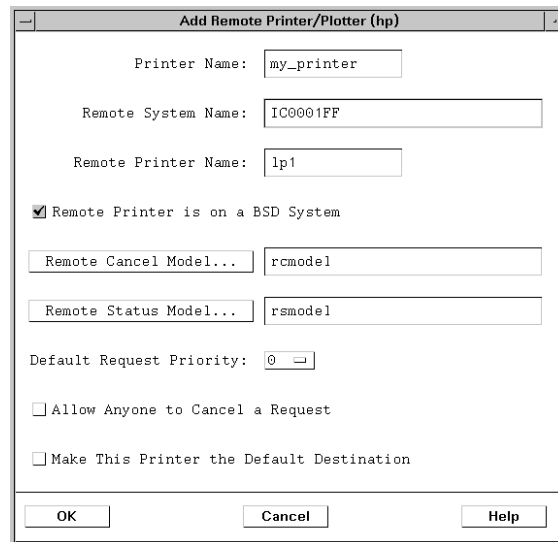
Add Remote Printer/Plotter (hp)

Printer Name: my_printer

Remote System Name: IC0001FF

Remote Printer Name: lp1

Remote Printer is on a BSD System

Remote Cancel Model... rcmodel

Remote Status Model... rsmodel

Default Request Priority: 0

Allow Anyone to Cancel a Request

Make This Printer the Default Destination

OK Cancel Help